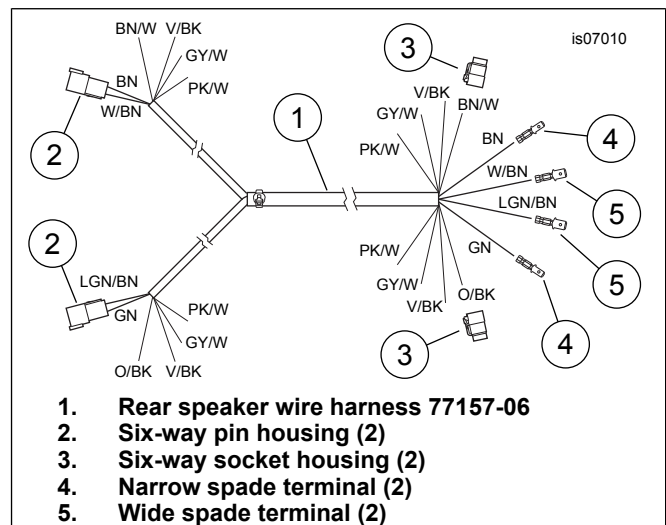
is07010

BN/W V/BK GY/W BN PK/W W/BN

2

1

3

V/BK BN/W GY/W PK/W

BN 4

W/BN 5

LGN/BN 5

GN 4

2

LGN/BN GN PK/W GY/W O/BK V/BK

PK/W GY/W V/BK O/BK

3

1. Rear speaker wire harness 77157-06
2. Six-way pin housing (2)
3. Six-way socket housing (2)
4. Narrow spade terminal (2)
5. Wide spade terminal (2)